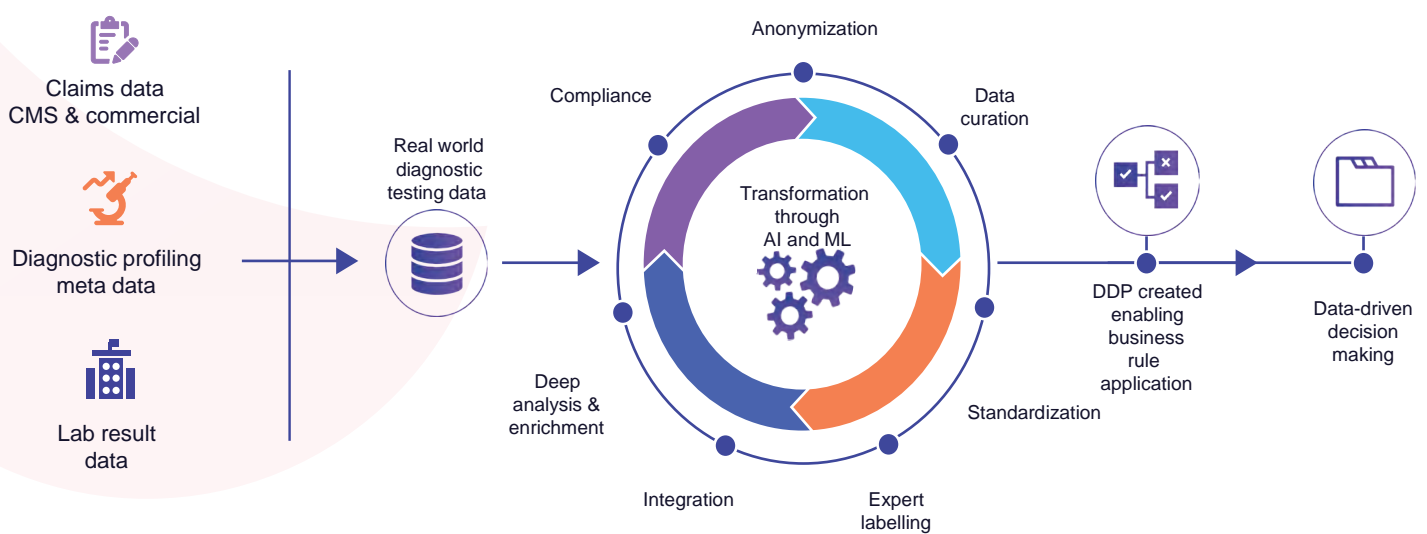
Claims data
CMS & commercial

Diagnostic profiling
meta data

Lab result
data

Real world
diagnostic
testing data

Anonymization

Compliance

Data
curation

Transformation
through
AI and ML

Deep
analysis &
enrichment

Standardization

Integration

Expert
labelling

DDP created
enabling
business
rule
application

Data-driven
decision
making